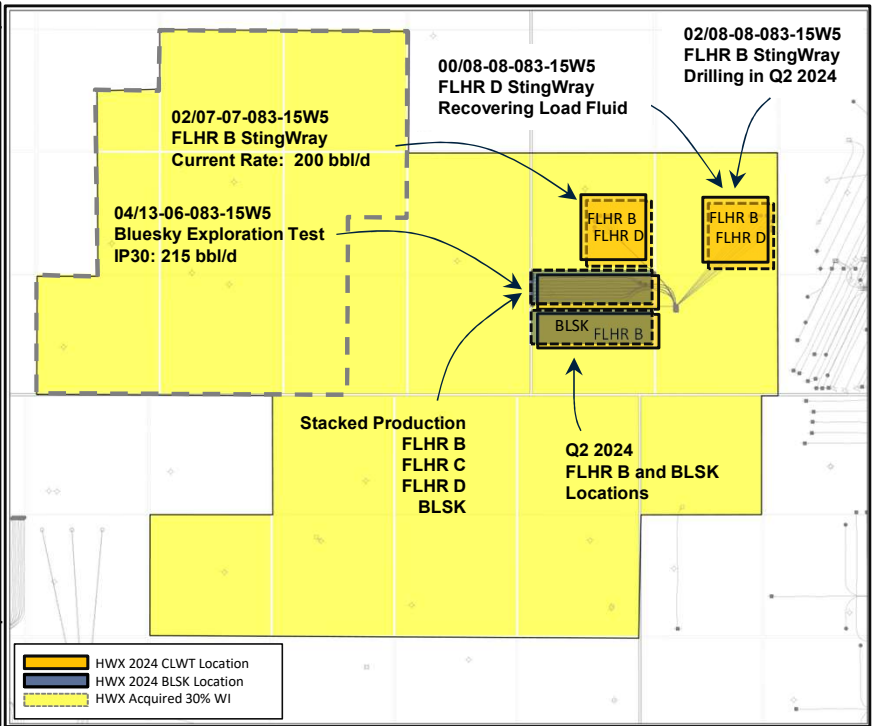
02/08-08-083-15W5
FLHR B StingWray
Drilling in Q2 2024

00/08-08-083-15W5
FLHR D StingWray
Recovering Load Fluid

02/07-07-083-15W5
FLHR B StingWray
Current Rate: 200 bbl/d

04/13-06-083-15W5
Bluesky Exploration Test
IP30: 215 bbl/d

FLHR B
FLHR D

FLHR B
FLHR D

BLSK
FLHR B

Stacked Production
FLHR B
FLHR C
FLHR D
BLSK

Q2 2024
FLHR B and BLSK
Locations

HWX 2024 CLWT Location
HWX 2024 BLSK Location
HWX Acquired 30% WI